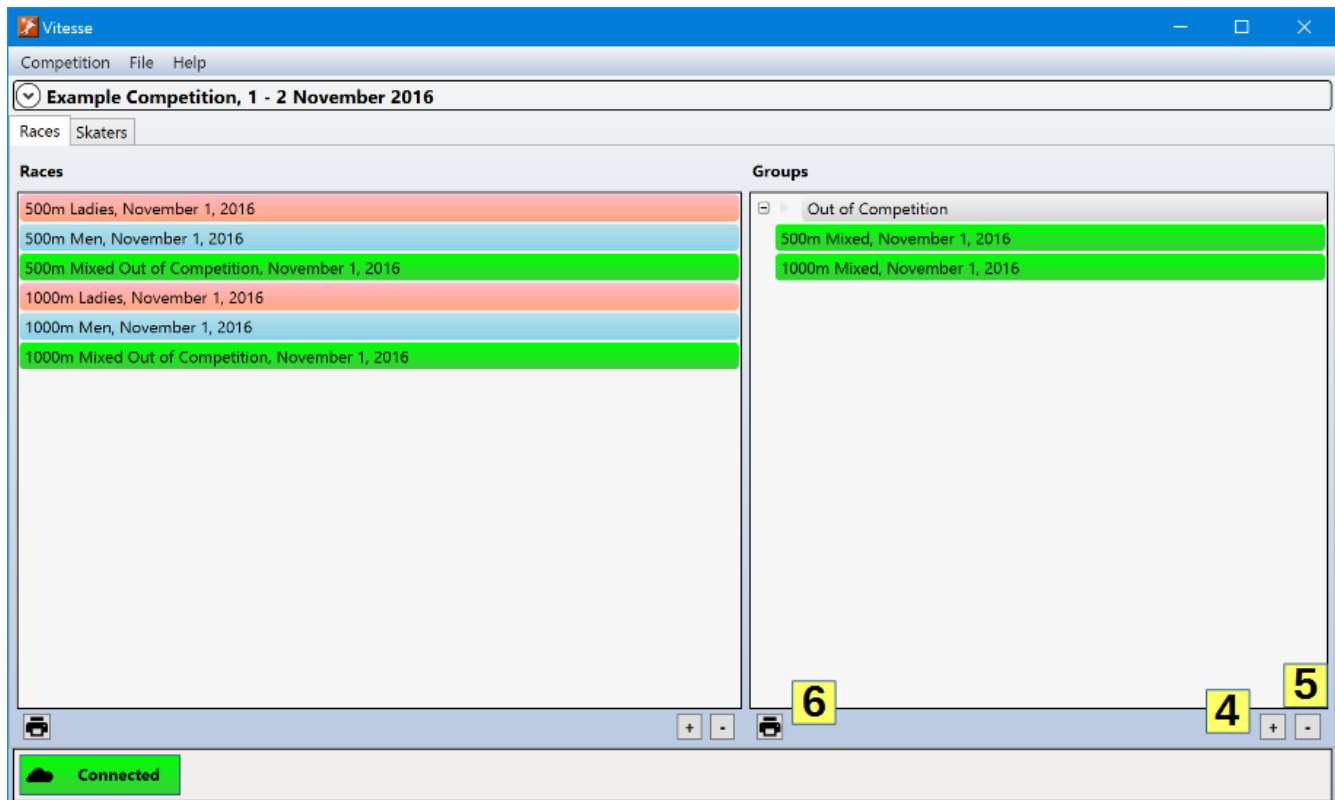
Vitesse

Competition File Help

Example Competition, 1 - 2 November 2016

Races Skaters

Races

500m Ladies, November 1, 2016
500m Men, November 1, 2016
500m Mixed Out of Competition, November 1, 2016
1000m Ladies, November 1, 2016
1000m Men, November 1, 2016
1000m Mixed Out of Competition, November 1, 2016

+ -

Groups

Out of Competition
500m Mixed, November 1, 2016
1000m Mixed, November 1, 2016

6 4 5

+ -

Connected